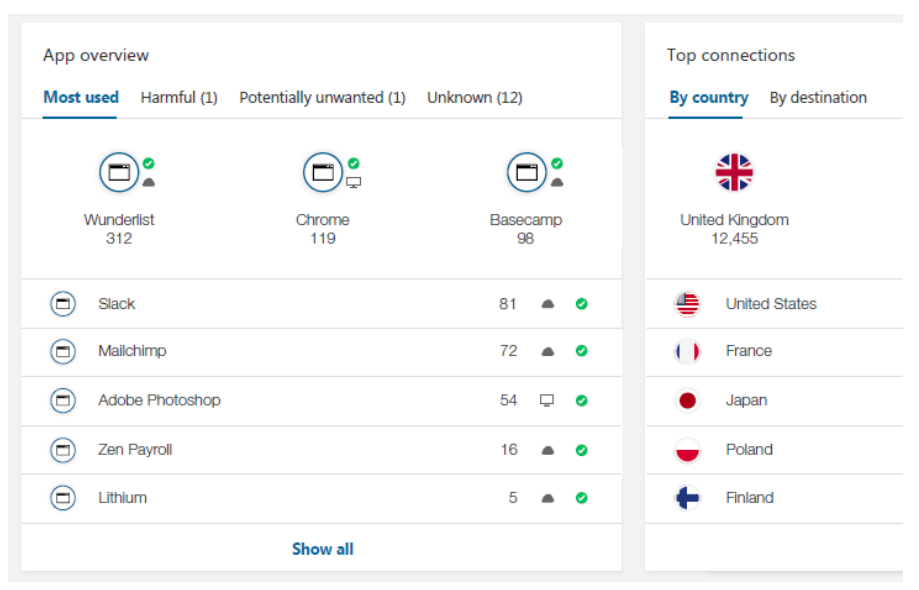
App overview

Most used Harmful (1) Potentially unwanted (1) Unknown (12)

Wunderlist
312

Chrome
119

Basecamp
98

| | |
|---|---|
| Slack | 81 |
| Mailchimp | 72 |
| Adobe Photoshop | 54 |
| Zen Payroll | 16 |
| Lithium | 5 |

Show all

Top connections

By country By destination

United Kingdom
12,455

United States
France
Japan
Poland
Finland